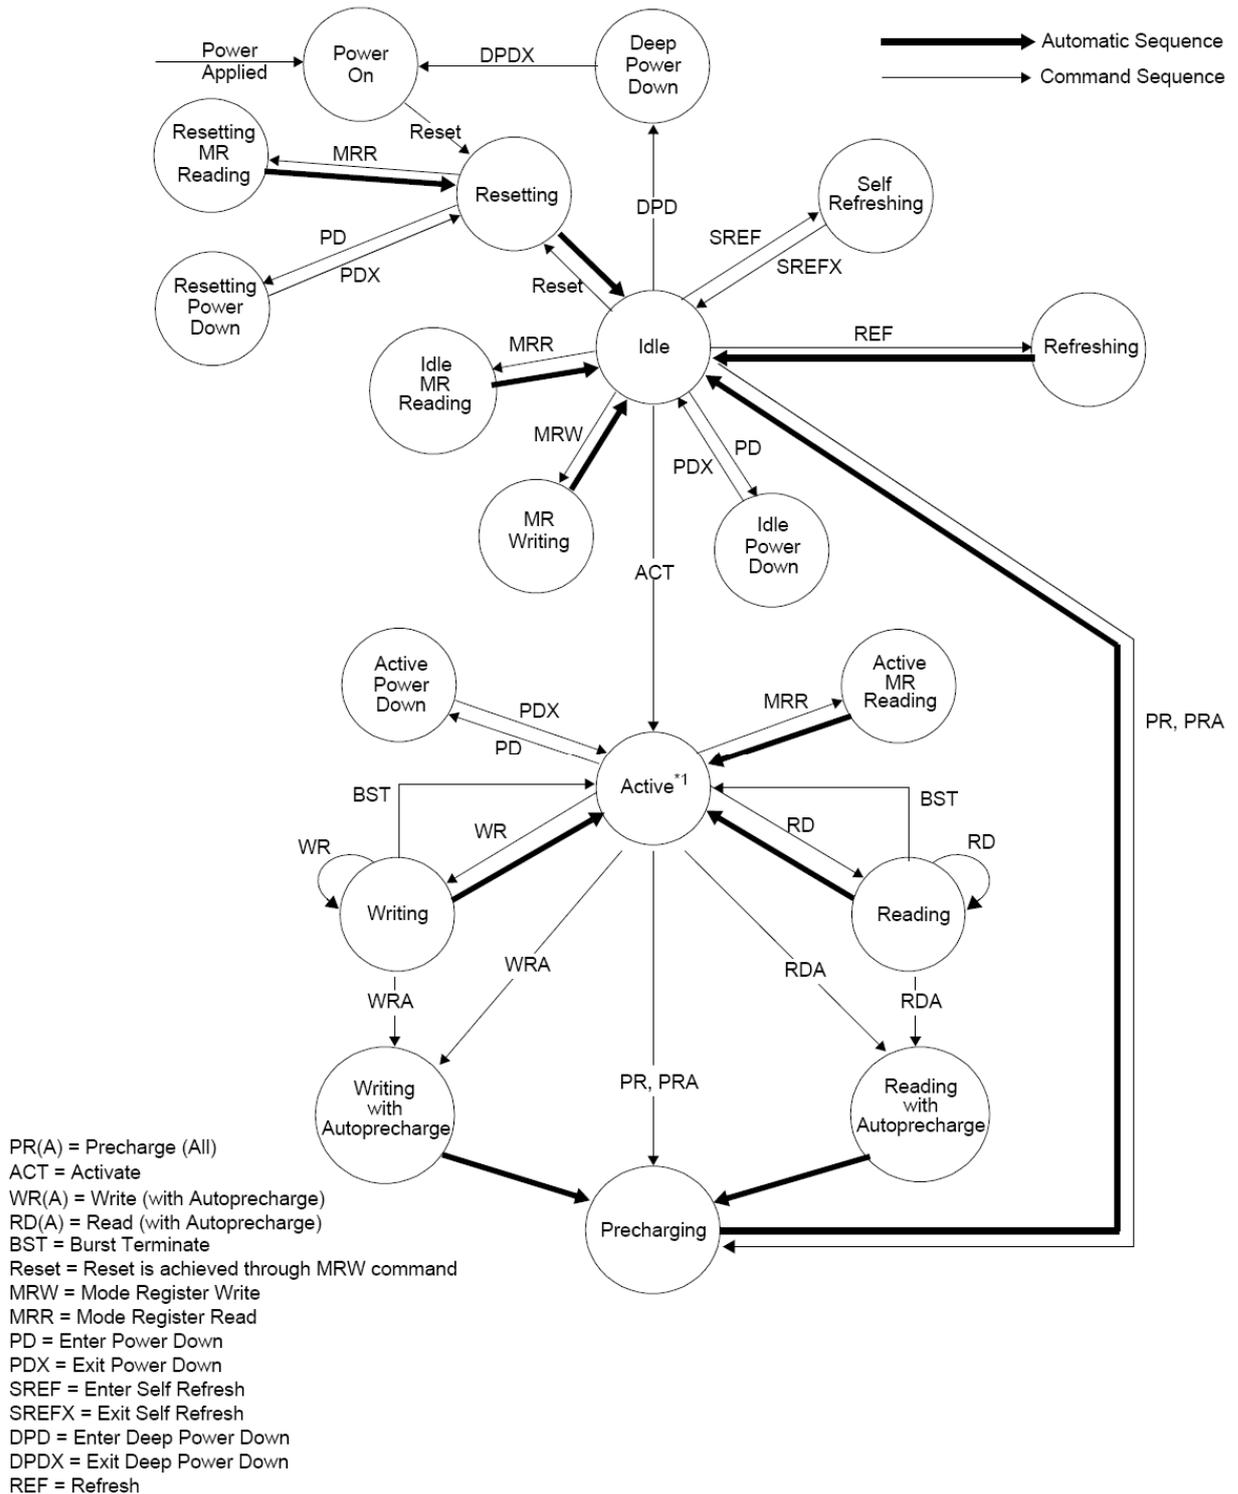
Automatic Sequence
Command Sequence

Power Applied
Power On
DPDX
Deep Power Down
Reset
Resetting MR Reading
MRR
Resetting
PD
PDX
Resetting Power Down
DPD
SREF
Self Refreshing
SREFX
Reset
Idle
REF
Refreshing
MRR
Idle MR Reading
MRW
PDX
PD
MR Writing
Idle Power Down
ACT
Active Power Down
PDX
PD
MRR
Active MR Reading
PR, PRA
Active$^{*1}$
BST
BST
WR
WR
RD
RD
Writing
Reading
WRA
RDA
WRA
RDA
Writing with Autoprecharge
PR, PRA
Reading with Autoprecharge
Precharging

PR(A) = Precharge (All)
ACT = Activate
WR(A) = Write (with Autoprecharge)
RD(A) = Read (with Autoprecharge)
BST = Burst Terminate
Reset = Reset is achieved through MRW command
MRW = Mode Register Write
MRR = Mode Register Read
PD = Enter Power Down
PDX = Exit Power Down
SREF = Enter Self Refresh
SREFX = Exit Self Refresh
DPD = Enter Deep Power Down
DPDX = Exit Deep Power Down
REF = Refresh